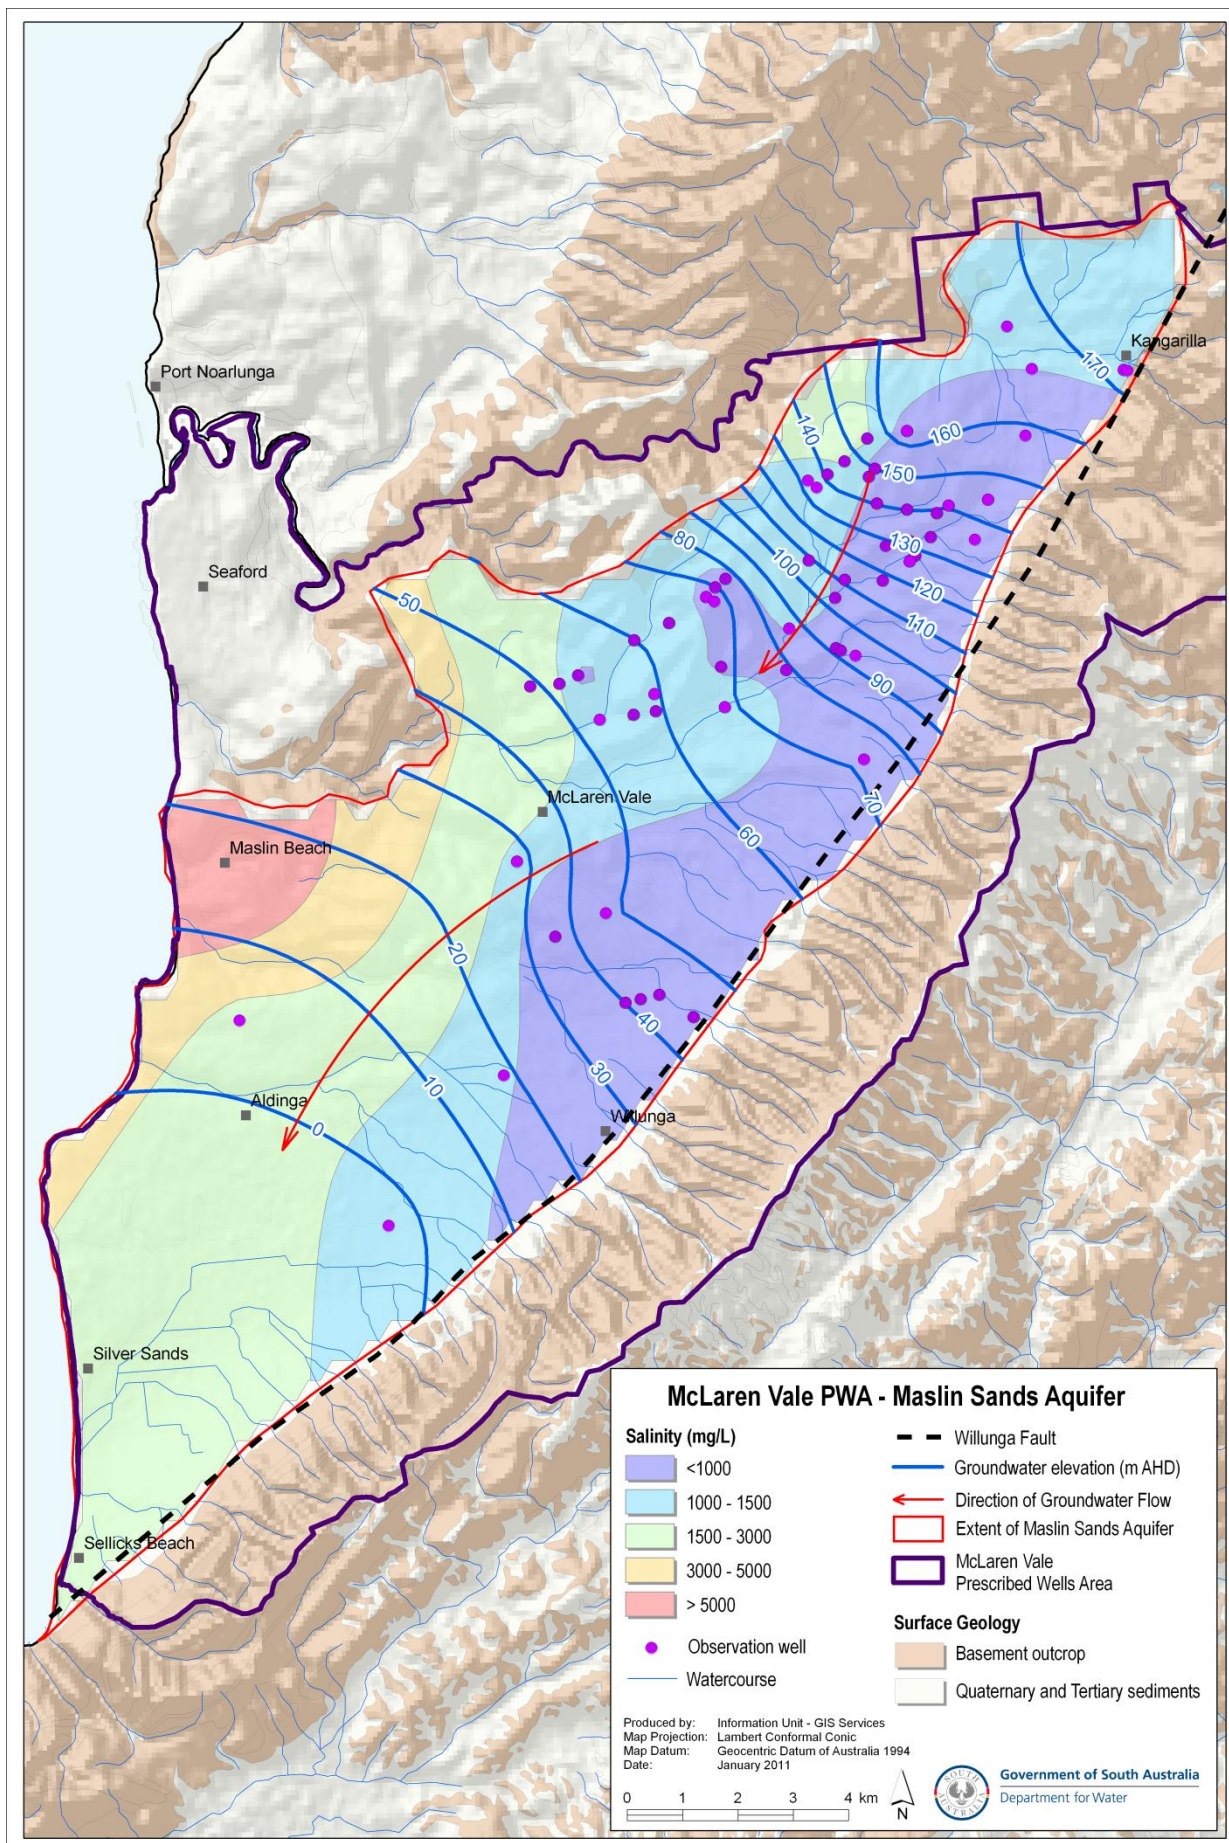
Port Noarlunga
Kangarilla
170
160
140
150
130
80
100
120
110
Seaford
50
90
McLaren Vale
70
Maslin Beach
60
20
40
30
10
Aldinga
0
Willunga
Silver Sands
Sellicks Beach

McLaren Vale PWA - Maslin Sands Aquifer

Salinity (mg/L)
<1000
1000 - 1500
1500 - 3000
3000 - 5000
> 5000
Observation well
Watercourse

Willunga Fault
Groundwater elevation (m AHD)
Direction of Groundwater Flow
Extent of Maslin Sands Aquifer
McLaren Vale Prescribed Wells Area

Surface Geology
Basement outcrop
Quaternary and Tertiary sediments

Produced by: Information Unit - GIS Services
Map Projection: Lambert Conformal Conic
Map Datum: Geocentric Datum of Australia 1994
Date: January 2011

0 1 2 3 4 km
N

Government of South Australia
Department for Water